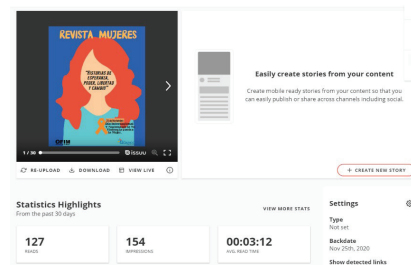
REVISTA MUJERES

"HISTORIAS DE ESPERANZA, PODER, LIBERTAD Y CAMBIO"

1 / 30

ISSUU

RE-UPLOAD DOWNLOAD VIEW LIVE

Easily create stories from your content

Create mobile ready stories from your content so that you can easily publish or share across channels including social.

+ CREATE NEW STORY

Statistics Highlights
From the past 30 days

VIEW MORE STATS

127
READS

154
IMPRESSIONS

00:03:12
AVG. READ TIME

Settings

Type
Not set

Backdate
Nov 25th, 2020

Show detected links